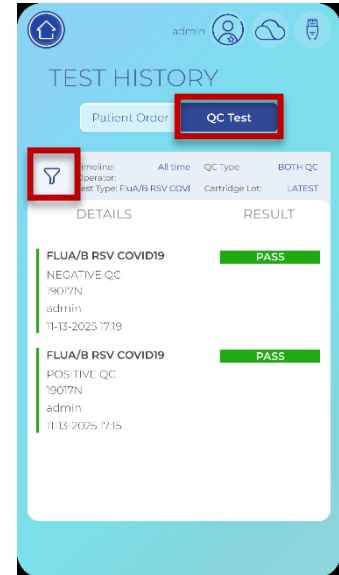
admin

TEST HISTORY

Patient Order

QC Test

Timeline: All time
Operator:
Test Type: FluA/B RSV COVI
QC Type: BOTH QC
Cartridge Lot: LATEST

DETAILS

RESULT

FLUA/B RSV COVID19
NEGATIVE QC
19017N
admin
11-13-2025 17:19

PASS

FLUA/B RSV COVID19
POSITIVE QC
19017N
admin
11-13-2025 17:15

PASS